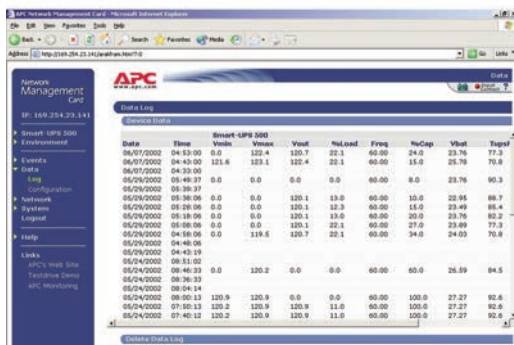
APC Network Management Card - Microsoft Internet Explorer

File Edit View Favorites Tools Help

Back Search Favorites Media

Address http://169.254.23.141/datalog.htm?0

Go Links

Network Management Card

IP: 169.254.23.141

Smart-UPS 500
Environment

Events
Data
Log
Configuration
Network
System
Logout

Help

Links
APC's Web Site
Testdrive Demo
APC Monitoring

APC www.apc.com

Data

Data Log

Device Data

Smart-UPS 500

| Date | Time | Vmin | Vmax | Vout | %Load | Freq | %Cap | Vbat | Tups |
|---|---|---|---|---|---|---|---|---|---|
| 06/07/2002 | 04:53:00 | 0.0 | 122.4 | 120.7 | 22.1 | 60.00 | 24.0 | 23.76 | 77.3 |
| 06/07/2002 | 04:43:00 | 121.6 | 123.1 | 122.4 | 22.1 | 60.00 | 15.0 | 25.78 | 70.9 |
| 06/07/2002 | 04:33:00 | | | | | | | | |
| 05/29/2002 | 05:49:37 | 0.0 | 0.0 | 0.0 | 0.0 | 60.00 | 8.0 | 23.76 | 90.3 |
| 05/29/2002 | 05:39:37 | | | | | | | | |
| 05/29/2002 | 05:38:06 | 0.0 | 0.0 | 120.1 | 13.0 | 60.00 | 10.0 | 22.95 | 88.7 |
| 05/29/2002 | 05:28:06 | 0.0 | 0.0 | 120.1 | 12.3 | 60.00 | 15.0 | 23.49 | 85.4 |
| 05/29/2002 | 05:18:06 | 0.0 | 0.0 | 120.1 | 13.0 | 60.00 | 20.0 | 23.76 | 82.2 |
| 05/29/2002 | 05:08:06 | 0.0 | 0.0 | 120.1 | 22.1 | 60.00 | 27.0 | 23.89 | 77.3 |
| 05/29/2002 | 04:58:06 | 0.0 | 119.5 | 120.7 | 22.1 | 60.00 | 34.0 | 24.03 | 70.9 |
| 05/29/2002 | 04:48:06 | | | | | | | | |
| 05/29/2002 | 04:43:19 | | | | | | | | |
| 05/24/2002 | 08:51:02 | | | | | | | | |
| 05/24/2002 | 08:46:33 | 0.0 | 0.0 | 120.2 | 0.0 | 60.00 | 26.89 | 84.5 | |
| 05/24/2002 | 08:36:33 | | | | | | | | |
| 05/24/2002 | 08:04:14 | | | | | | | | |
| 05/24/2002 | 08:00:13 | 120.9 | 120.9 | 0.0 | 0.0 | 60.00 | 100.0 | 27.27 | 92.6 |
| 05/24/2002 | 07:50:13 | 120.2 | 120.9 | 120.9 | 11.0 | 60.00 | 100.0 | 27.27 | 92.6 |
| 05/24/2002 | 07:40:12 | 120.2 | 120.9 | 120.9 | 11.0 | 60.00 | 100.0 | 27.27 | 92.6 |

Delete Data Log